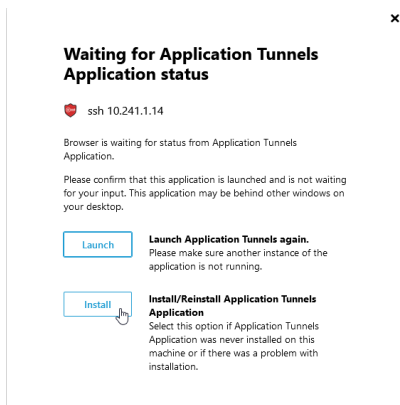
×

Waiting for Application Tunnels Application status

ssh 10.241.1.14

Browser is waiting for status from Application Tunnels Application.

Please confirm that this application is launched and is not waiting for your input. This application may be behind other windows on your desktop.

Launch

Launch Application Tunnels again.
Please make sure another instance of the application is not running.

Install

Install/Reinstall Application Tunnels Application
Select this option if Application Tunnels Application was never installed on this machine or if there was a problem with installation.